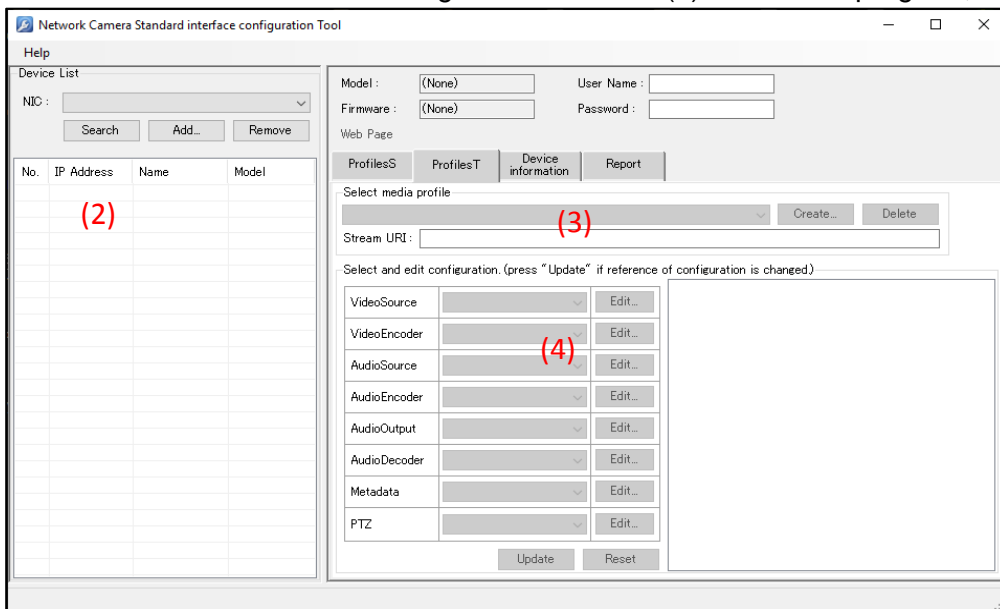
Network Camera Standard interface configuration Tool

Help

Device List

NIC :

Search Add... Remove

| No. | IP Address | Name | Model |
|---|---|---|---|

(2)

Model : (None)
Firmware : (None)
Web Page

User Name :
Password :

ProfilesS ProfilesT Device information Report

Select media profile

Create... Delete

Stream URI :

(3)

Select and edit configuration. (press "Update" if reference of configuration is changed.)

| | | |
|---|---|---|
| VideoSource | | Edit... |
| VideoEncoder | | Edit... |
| AudioSource | | Edit... |
| AudioEncoder | | Edit... |
| AudioOutput | | Edit... |
| AudioDecoder | | Edit... |
| Metadata | | Edit... |
| PTZ | | Edit... |

(4)

Update Reset